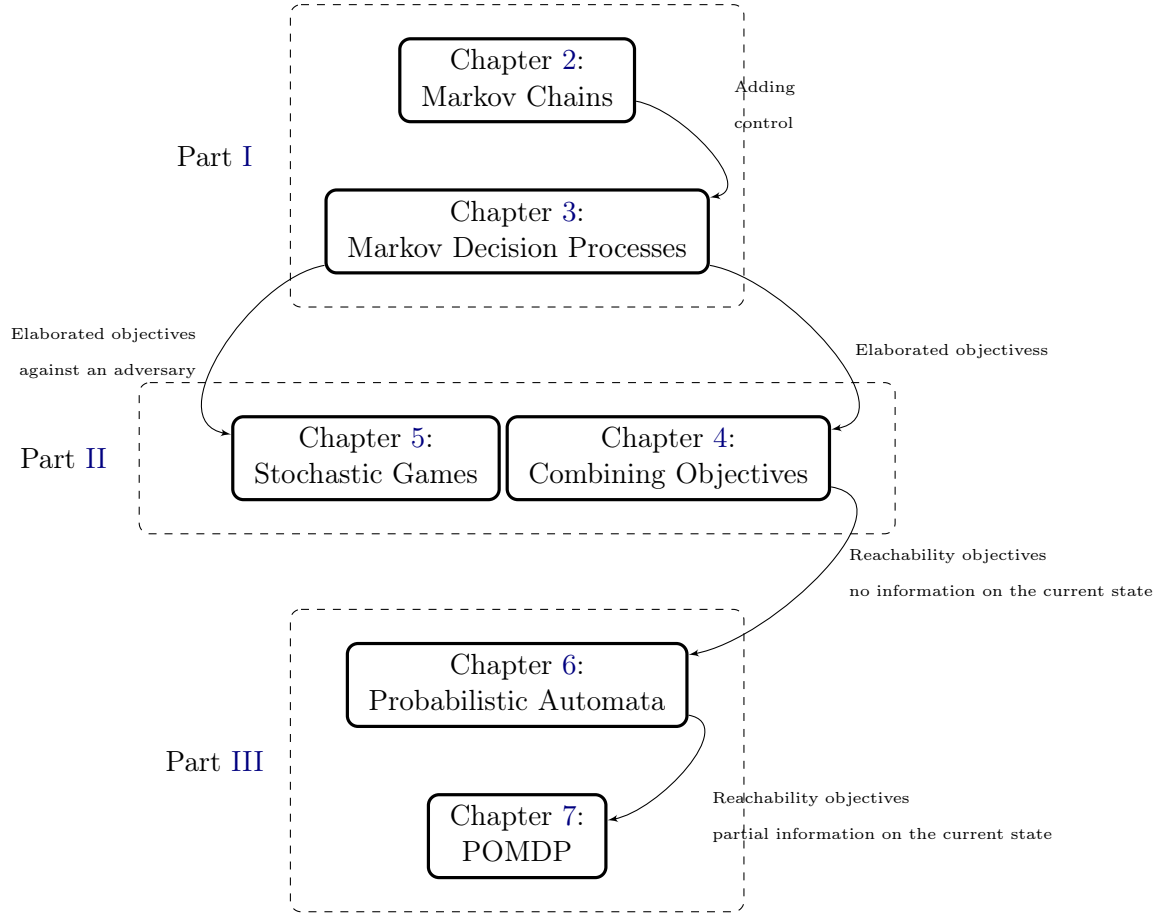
Part I

Chapter 2:
Markov Chains

Adding
control

Chapter 3:
Markov Decision Processes

Elaborated objectives
against an adversary

Elaborated objectivess

Part II

Chapter 5:
Stochastic Games

Chapter 4:
Combining Objectives

Reachability objectives
no information on the current state

Part III

Chapter 6:
Probabilistic Automata

Reachability objectives
partial information on the current state

Chapter 7:
POMDP